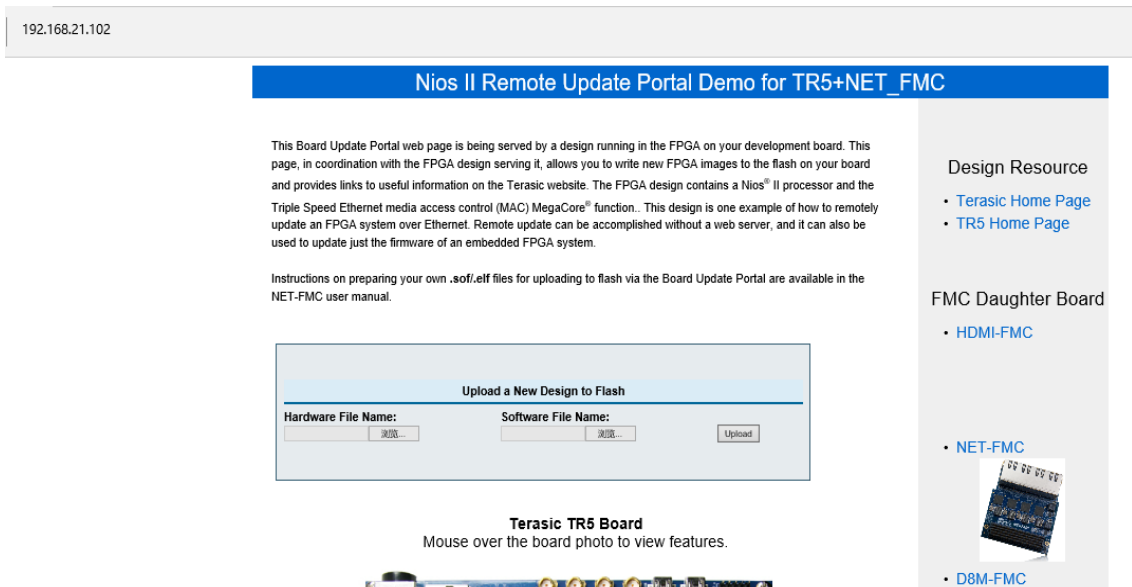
192.168.21.102

Nios II Remote Update Portal Demo for TR5+NET_FMC

This Board Update Portal web page is being served by a design running in the FPGA on your development board. This page, in coordination with the FPGA design serving it, allows you to write new FPGA images to the flash on your board and provides links to useful information on the Terasic website. The FPGA design contains a Nios® II processor and the Triple Speed Ethernet media access control (MAC) MegaCore® function.. This design is one example of how to remotely update an FPGA system over Ethernet. Remote update can be accomplished without a web server, and it can also be used to update just the firmware of an embedded FPGA system.

Instructions on preparing your own .sof/.elf files for uploading to flash via the Board Update Portal are available in the NET-FMC user manual.

Upload a New Design to Flash

Hardware File Name: 浏览...

Software File Name: 浏览...

Upload

Terasic TR5 Board
Mouse over the board photo to view features.

Design Resource

• Terasic Home Page
• TR5 Home Page

FMC Daughter Board

• HDMI-FMC

• NET-FMC

• D8M-FMC